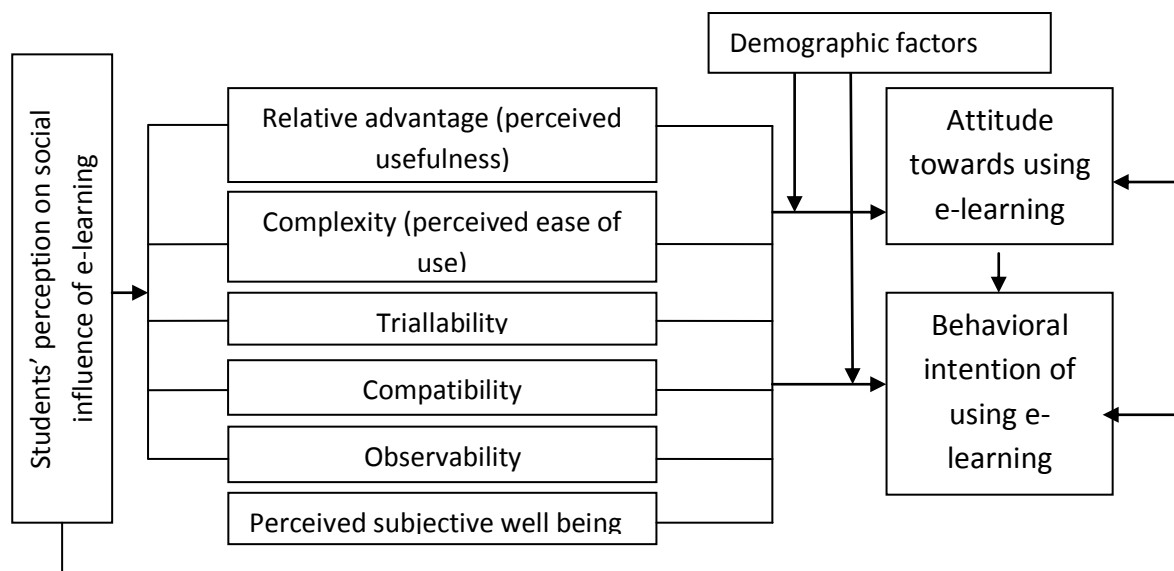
Students' perception on social influence of e-learning

Demographic factors

Relative advantage (perceived usefulness)

Complexity (perceived ease of use)

Triallability

Compatibility

Observability

Perceived subjective well being

Attitude towards using e-learning

Behavioral intention of using e-learning